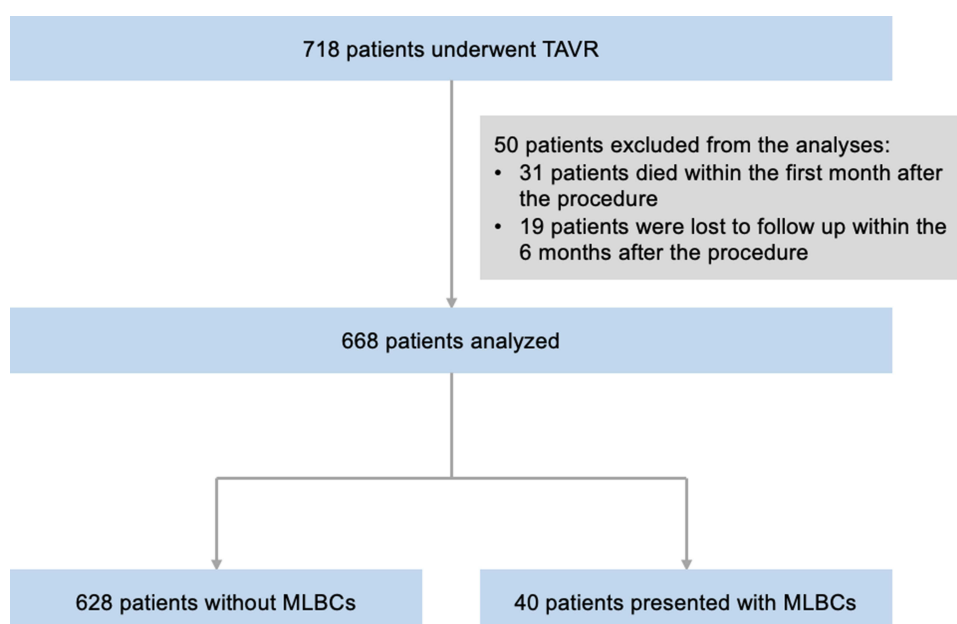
718 patients underwent TAVR

50 patients excluded from the analyses:
• 31 patients died within the first month after the procedure
• 19 patients were lost to follow up within the 6 months after the procedure

668 patients analyzed

628 patients without MLBCs

40 patients presented with MLBCs